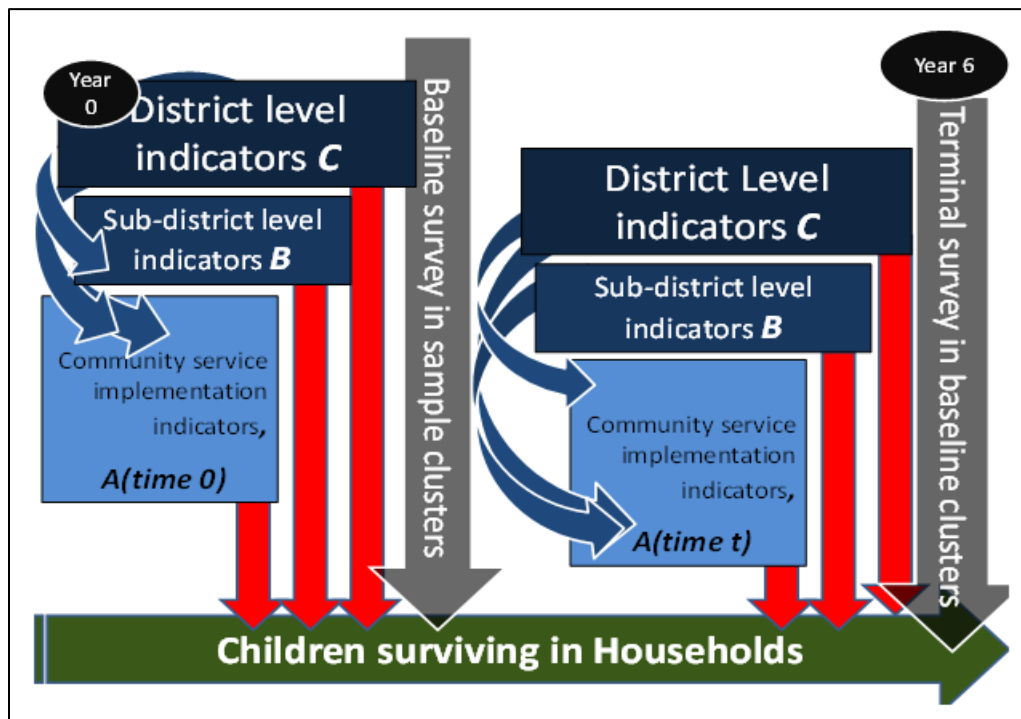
Year 0

District level indicators *C*

Sub-district level indicators *B*

Community service implementation indicators,

*A(time 0)*

Baseline survey in sample clusters

Year 6

District Level indicators *C*

Sub-district level indicators *B*

Community service implementation indicators,

*A(time t)*

Terminal survey in baseline clusters

Children surviving in Households